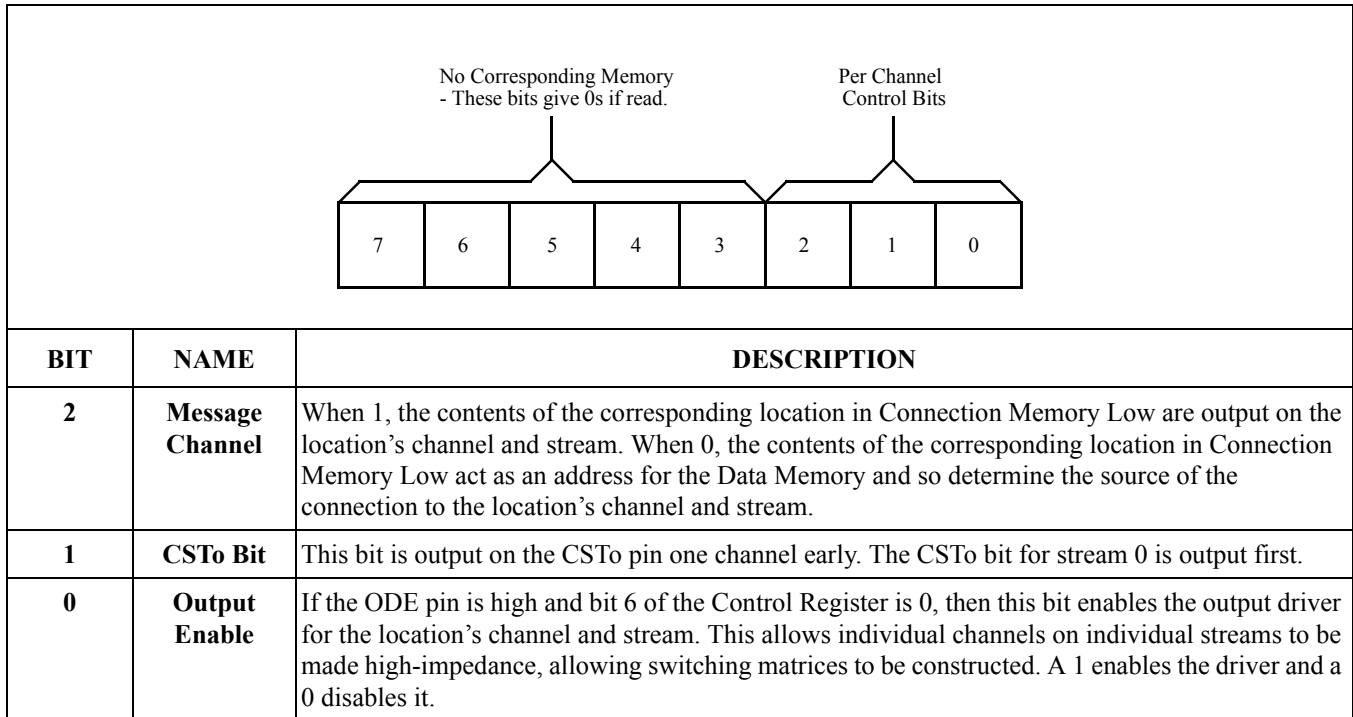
No Corresponding Memory
- These bits give 0s if read.

Per Channel
Control Bits

| 7 | 6 | 5 | 4 | 3 | 2 | 1 | 0 |
|---|---|---|---|---|---|---|---|

| BIT | NAME | DESCRIPTION |
|---|---|---|
| 2 | Message Channel | When 1, the contents of the corresponding location in Connection Memory Low are output on the location's channel and stream. When 0, the contents of the corresponding location in Connection Memory Low act as an address for the Data Memory and so determine the source of the connection to the location's channel and stream. |
| 1 | CSTo Bit | This bit is output on the CSTo pin one channel early. The CSTo bit for stream 0 is output first. |
| 0 | Output Enable | If the ODE pin is high and bit 6 of the Control Register is 0, then this bit enables the output driver for the location's channel and stream. This allows individual channels on individual streams to be made high-impedance, allowing switching matrices to be constructed. A 1 enables the driver and a 0 disables it. |